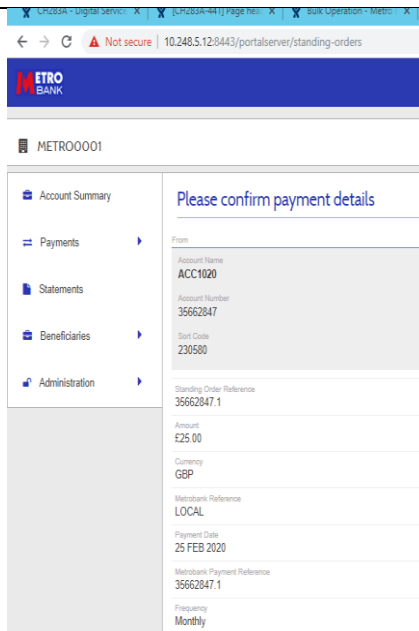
CH283A - Digital Servi ×
[CH283A-441] Page hea ×
Bulk Operation - Metro ×

Not secure | 10.248.5.12:8443/portalserver/standing-orders

METRO BANK

METRO0001

Account Summary
Payments
Statements
Beneficiaries
Administration

Please confirm payment details

From

Account Name
ACC1020

Account Number
35662847

Sort Code
230580

Standing Order Reference
35662847.1

Amount
£25.00

Currency
GBP

Metrobank Reference
LOCAL

Payment Date
25 FEB 2020

Metrobank Payment Reference
35662847.1

Frequency
Monthly